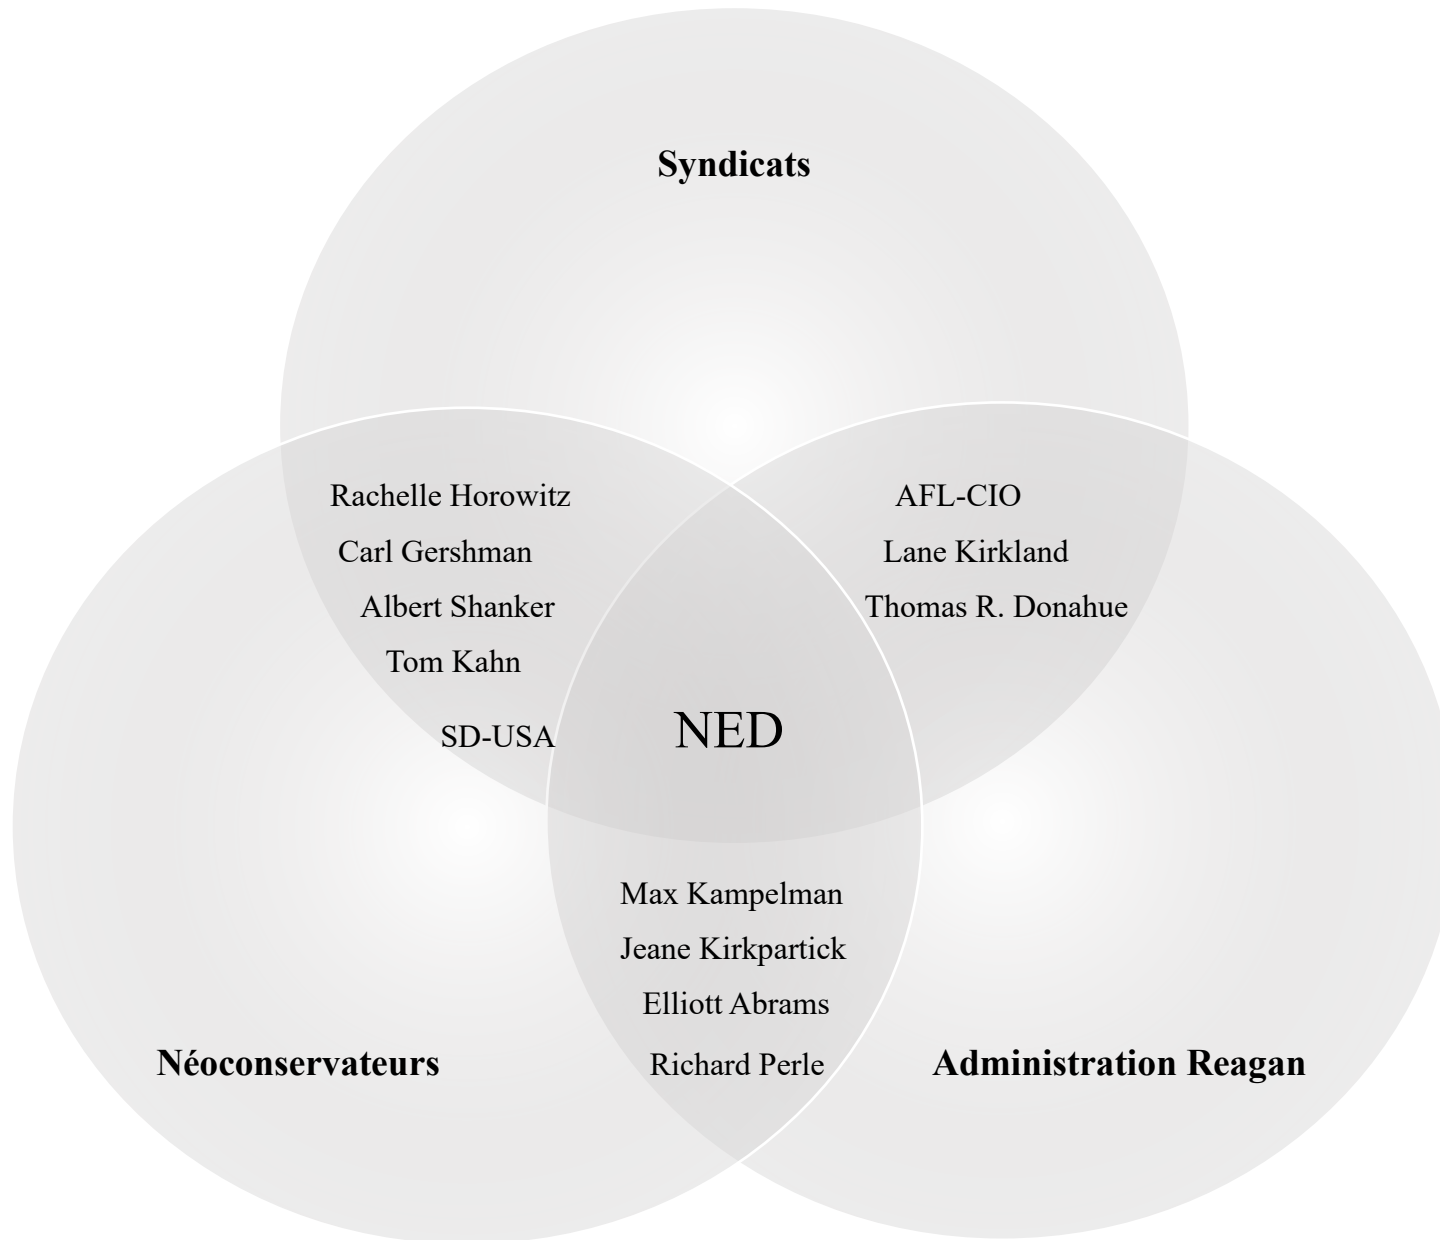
Syndicats

Rachelle Horowitz
Carl Gershman
Albert Shanker
Tom Kahn
SD-USA

AFL-CIO
Lane Kirkland
Thomas R. Donahue

NED

Max Kampelman
Jeane Kirkpartick
Elliott Abrams
Richard Perle

Néoconservateurs

Administration Reagan